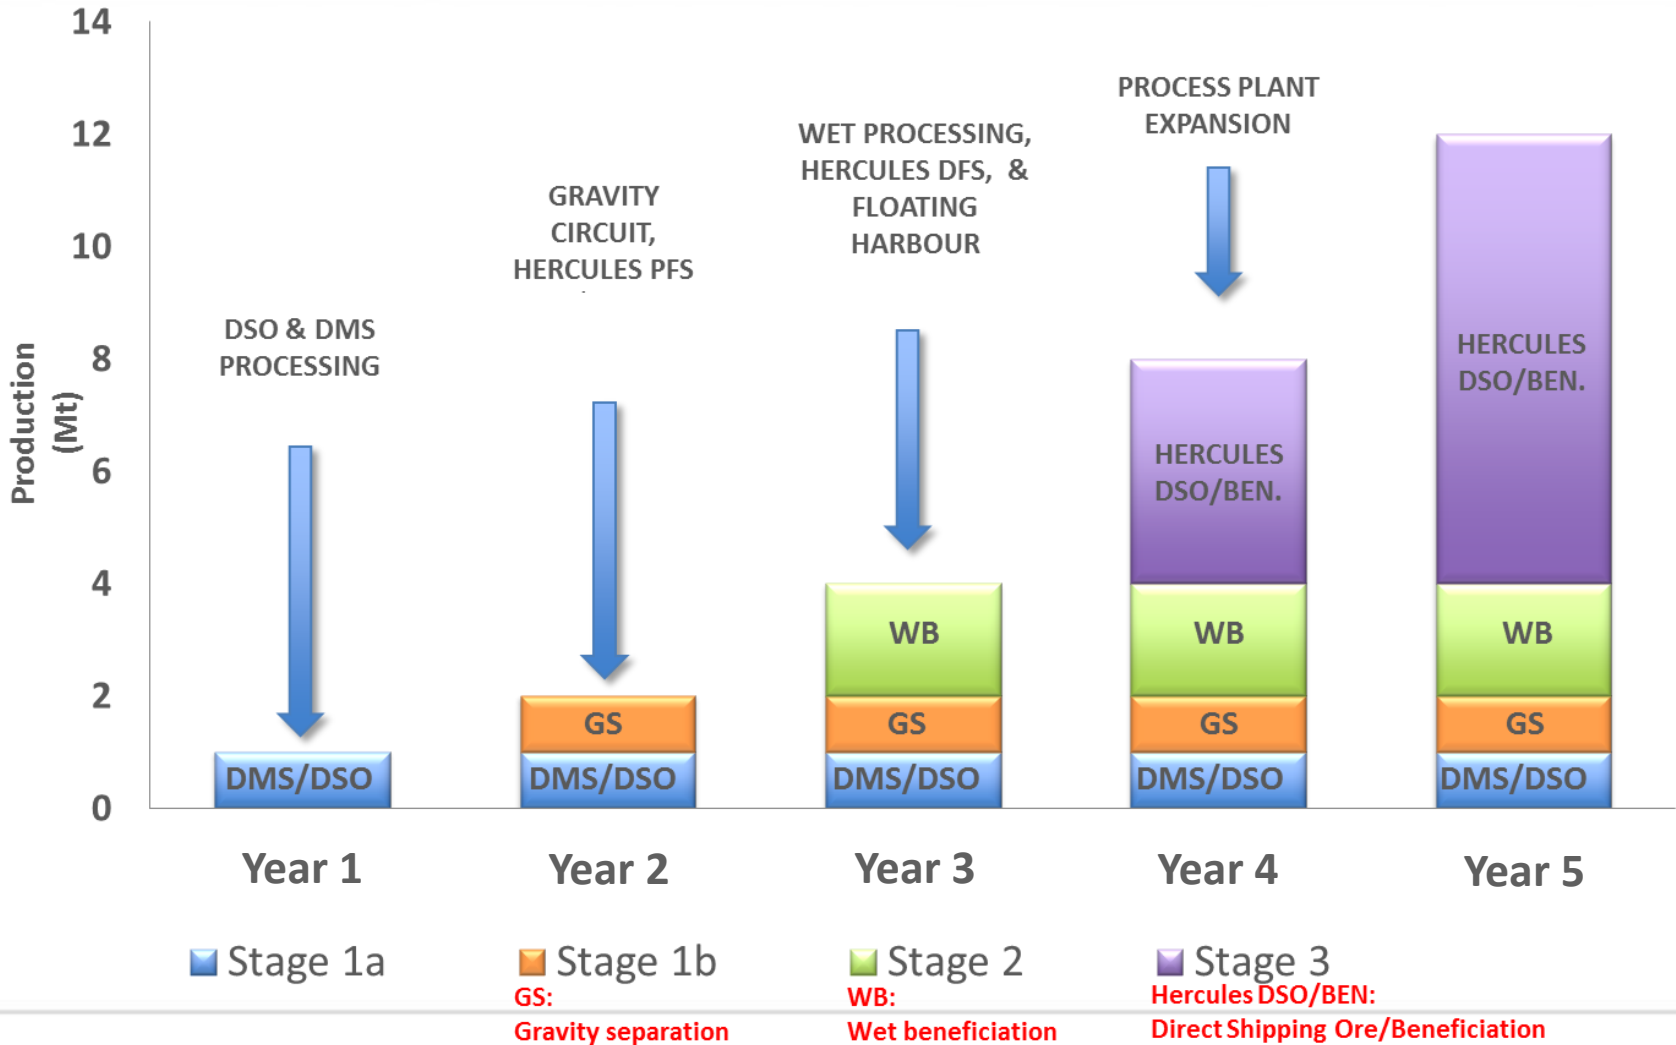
14
12
10
8
6
4
2
0

Production (Mt)

DSO & DMS PROCESSING

GRAVITY CIRCUIT, HERCULES PFS

WET PROCESSING, HERCULES DFS, & FLOATING HARBOUR

PROCESS PLANT EXPANSION

DMS/DSO

GS
DMS/DSO

WB
GS
DMS/DSO

HERCULES DSO/BEN.
WB
GS
DMS/DSO

HERCULES DSO/BEN.
WB
GS
DMS/DSO

Year 1
Year 2
Year 3
Year 4
Year 5

Stage 1a
Stage 1b
Stage 2
Stage 3

GS:
Gravity separation

WB:
Wet beneficiation

Hercules DSO/BEN:
Direct Shipping Ore/Beneficiation